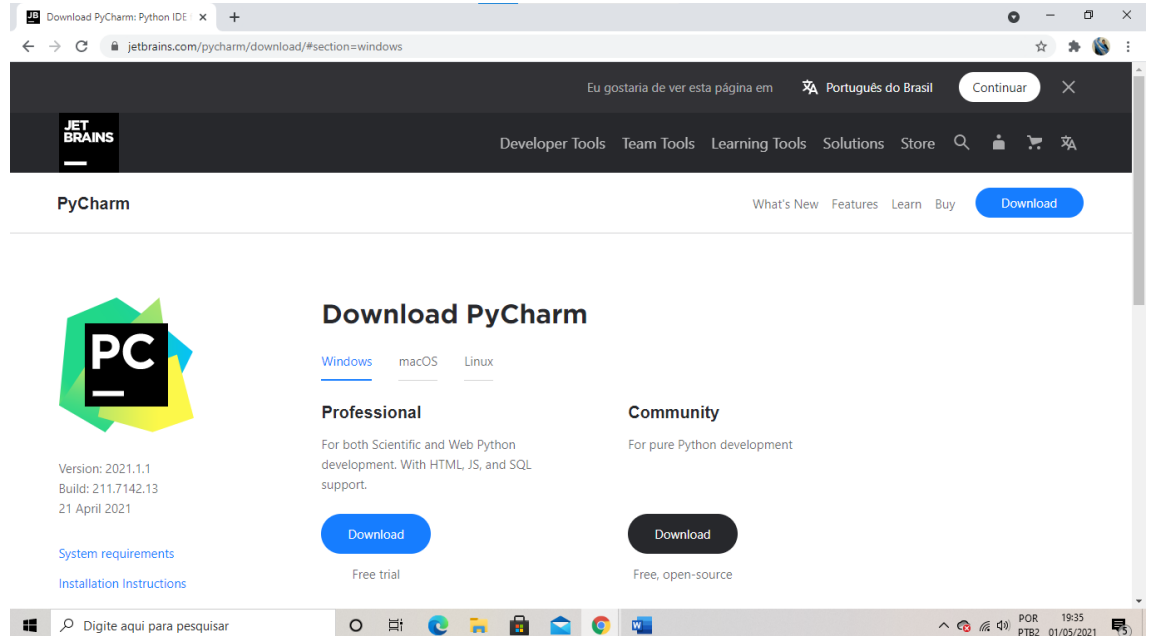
Download PyCharm: Python IDE ×

jetbrains.com/pycharm/download/#section=windows

Eu gostaria de ver esta página em Português do Brasil Continuar

JET BRAINS

Developer Tools Team Tools Learning Tools Solutions Store

PyCharm

What's New Features Learn Buy Download

PC

Download PyCharm

Windows macOS Linux

Professional

For both Scientific and Web Python development. With HTML, JS, and SQL support.

Download

Free trial

Community

For pure Python development

Download

Free, open-source

Version: 2021.1.1
Build: 211.7142.13
21 April 2021

System requirements

Installation Instructions

Digite aqui para pesquisar

POR PTB2 19:35 01/05/2021